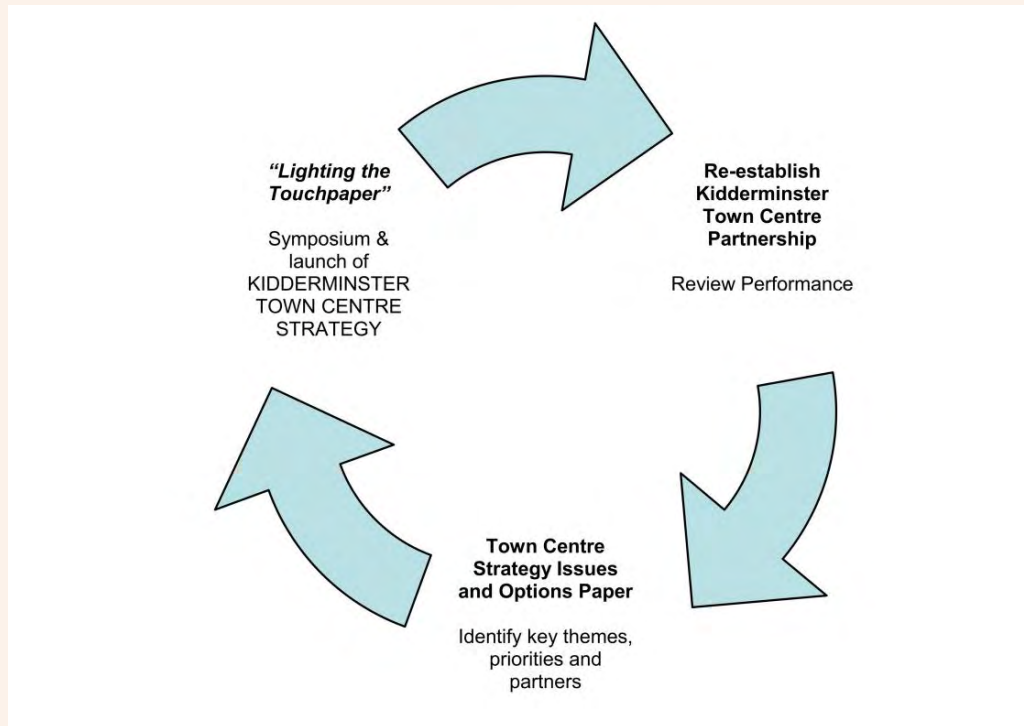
**Re-establish Kidderminster Town Centre Partnership**

Review Performance

**Town Centre Strategy Issues and Options Paper**

Identify key themes, priorities and partners

***"Lighting the Touchpaper"***

Symposium & launch of KIDDERMINSTER TOWN CENTRE STRATEGY